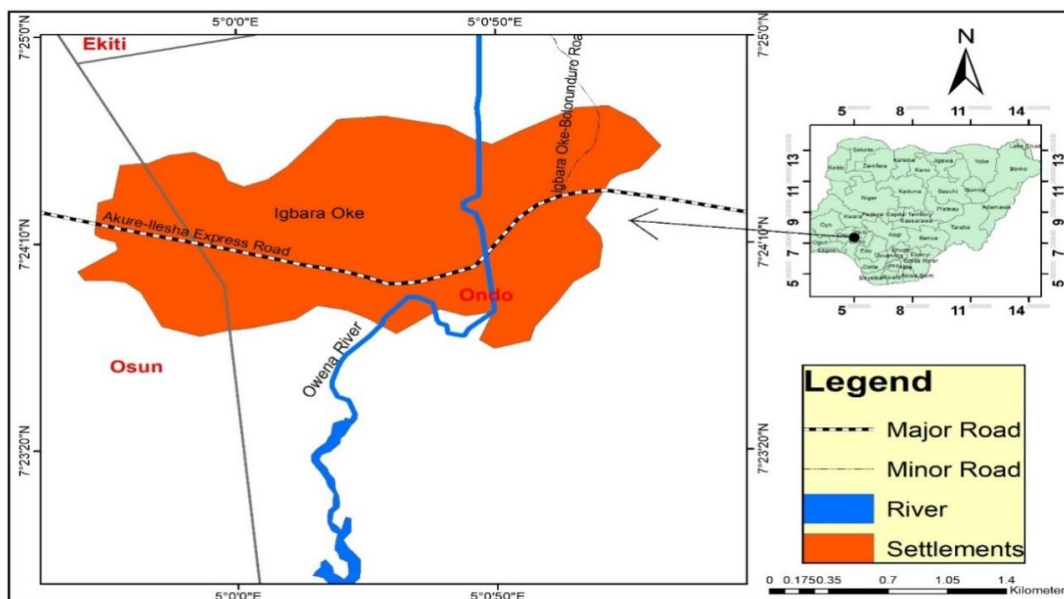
7°25'0"N
5°0'0"E
5°0'50"E
7°25'0"N
Ekiti
Igbara Oke-Bolorunduro Road
Igbara Oke
Akure-Ilesha Express Road
7°24'10"N
7°24'10"N
Ondo
Osun
Owena River
7°23'20"N
7°23'20"N
5°0'0"E
5°0'50"E

N

5 8 11 14
13
11
9
7
5
13
11
9
7
5
5 8 11 14

Legend
Major Road
Minor Road
River
Settlements

0 0.175 0.35 0.7 1.05 1.4
Kilometer